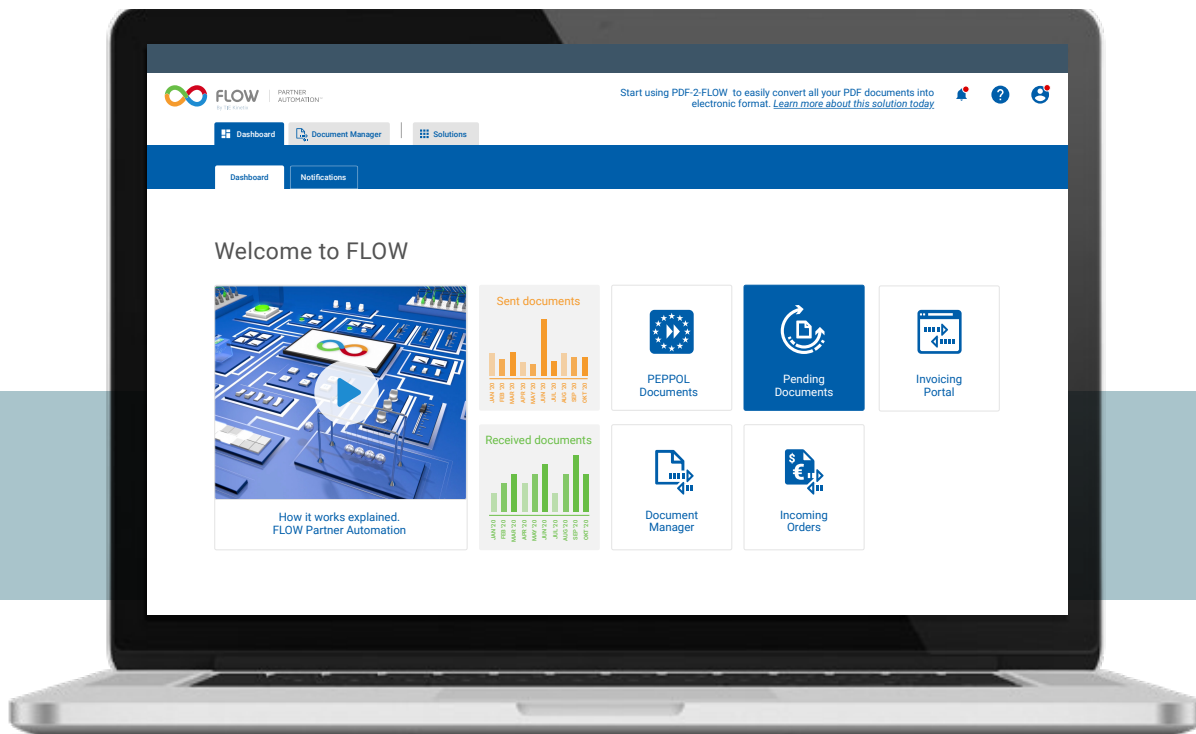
FLOW By TIE Kinetix | PARTNER AUTOMATION™

Start using PDF-2-FLOW to easily convert all your PDF documents into electronic format. Learn more about this solution today

Dashboard
Document Manager
Solutions

Dashboard
Notifications

Welcome to FLOW

How it works explained.
FLOW Partner Automation

Sent documents
JAN '20 FEB '20 MAR '20 APR '20 MAY '20 JUN '20 JUL '20 AUG '20 SEP '20 OKT '20

Received documents
JAN '20 FEB '20 MAR '20 APR '20 MAY '20 JUN '20 JUL '20 AUG '20 SEP '20 OKT '20

PEPPOL Documents

Pending Documents

Invoicing Portal

Document Manager

Incoming Orders